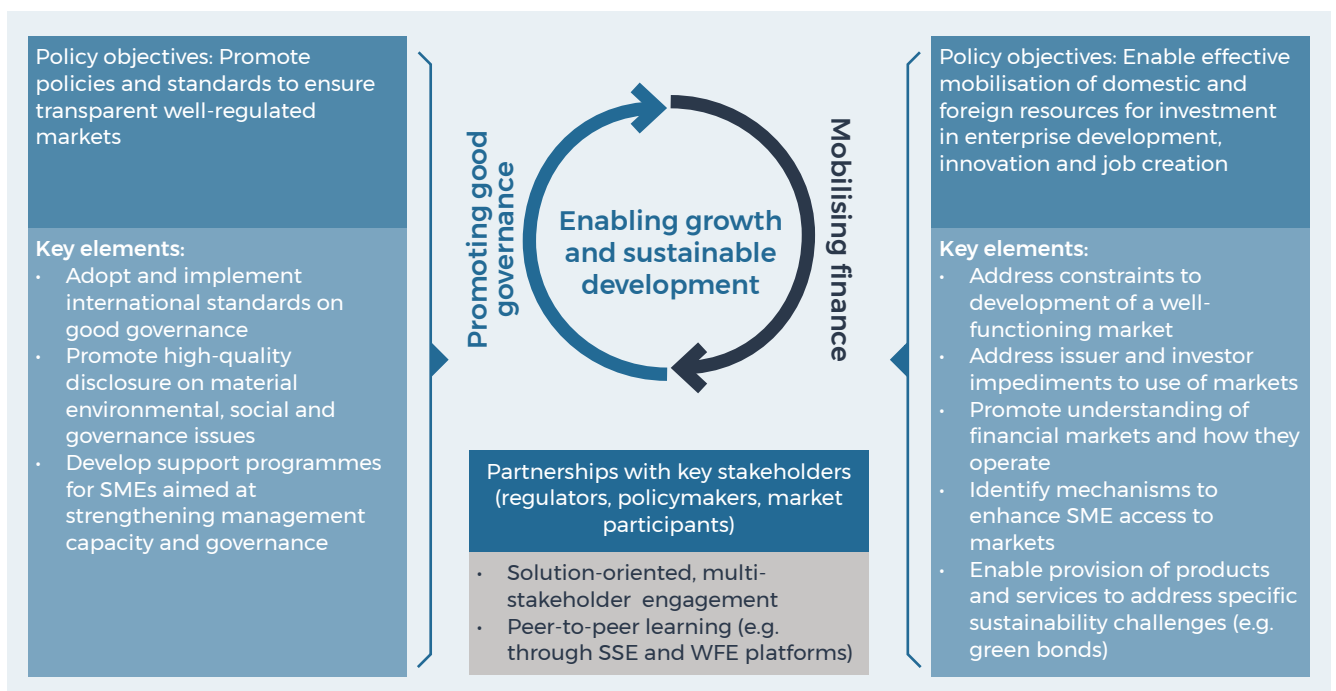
Policy objectives: Promote policies and standards to ensure transparent well-regulated markets

Key elements:
• Adopt and implement international standards on good governance
• Promote high-quality disclosure on material environmental, social and governance issues
• Develop support programmes for SMEs aimed at strengthening management capacity and governance

Promoting good governance

Enabling growth and sustainable development

Mobilising finance

Partnerships with key stakeholders (regulators, policymakers, market participants)

• Solution-oriented, multi-stakeholder engagement
• Peer-to-peer learning (e.g. through SSE and WFE platforms)

Policy objectives: Enable effective mobilisation of domestic and foreign resources for investment in enterprise development, innovation and job creation

Key elements:
• Address constraints to development of a well-functioning market
• Address issuer and investor impediments to use of markets
• Promote understanding of financial markets and how they operate
• Identify mechanisms to enhance SME access to markets
• Enable provision of products and services to address specific sustainability challenges (e.g. green bonds)